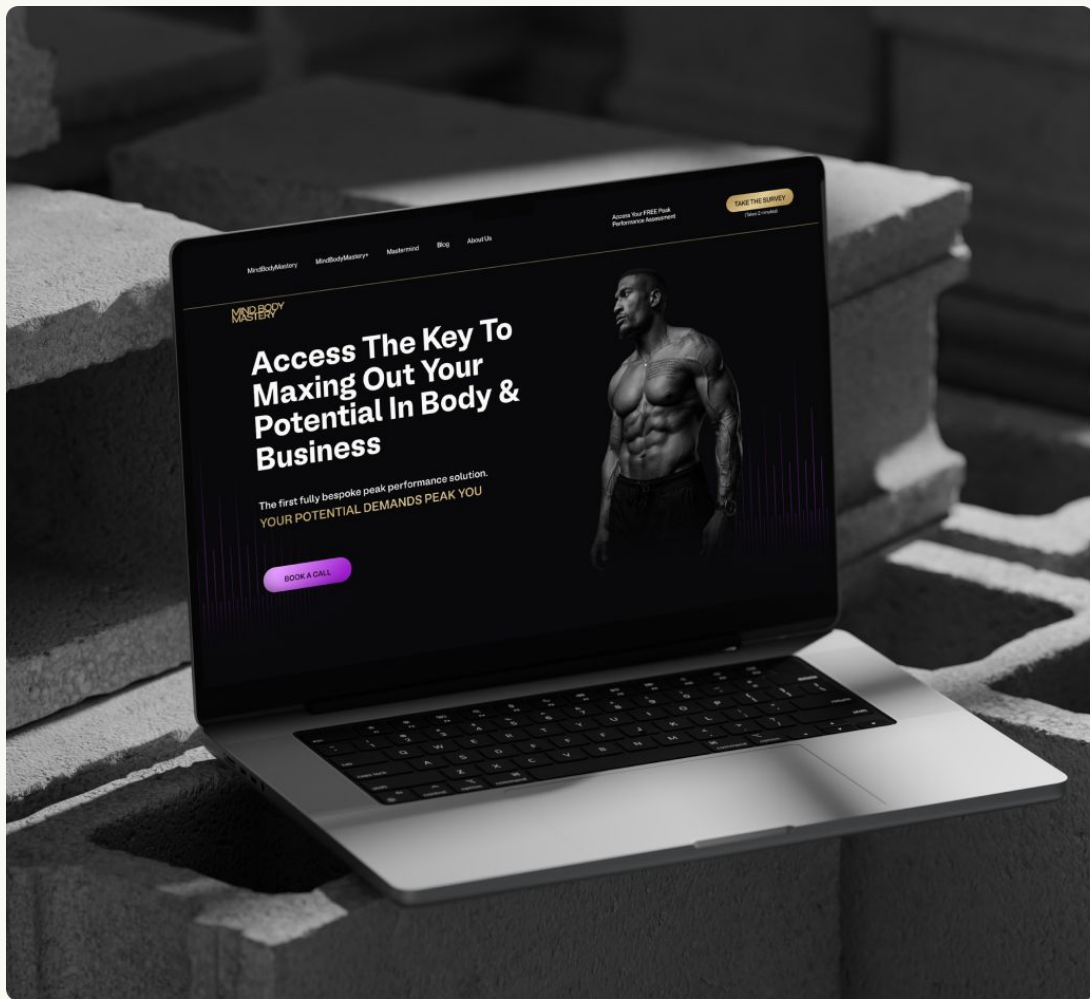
MindBodyMastery MindBodyMastery+ Mastermind Blog About Us

Access Your FREE Peak Performance Assessment

TAKE THE SURVEY
(Takes 2 minutes)

MIND BODY MASTERY

Access The Key To Maxing Out Your Potential In Body & Business

The first fully bespoke peak performance solution.

YOUR POTENTIAL DEMANDS PEAK YOU

BOOK A CALL